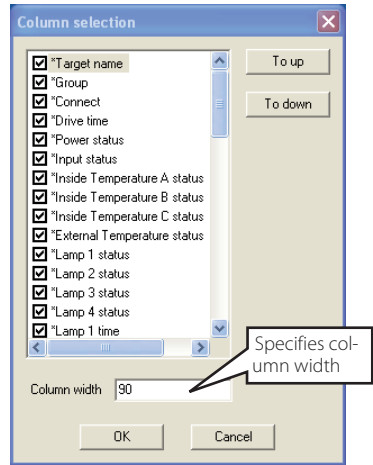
Column selection

*Target name
*Group
*Connect
*Drive time
*Power status
*Input status
*Inside Temperature A status
*Inside Temperature B status
*Inside Temperature C status
*External Temperature status
*Lamp 1 status
*Lamp 2 status
*Lamp 3 status
*Lamp 4 status
*Lamp 1 time

To up
To down

Specifies column width

Column width 90

OK
Cancel